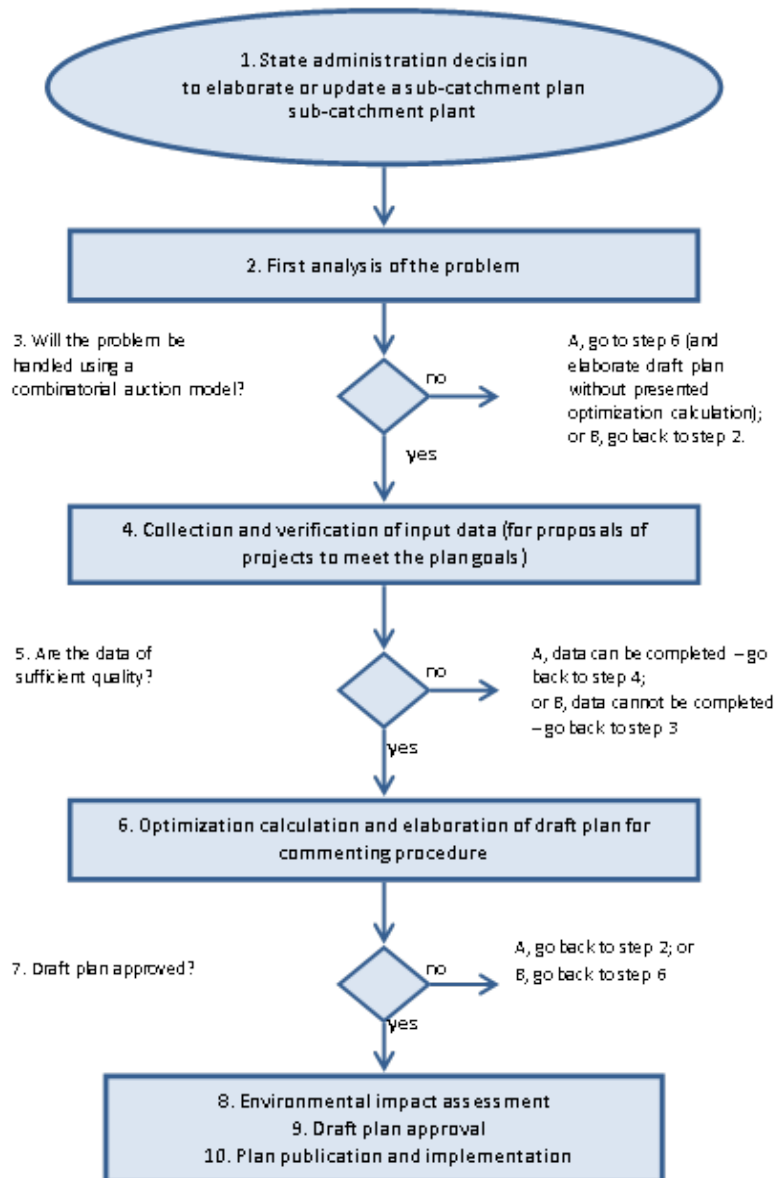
1. State administration decision to elaborate or update a sub-catchment plan sub-catchment plant

2. First analysis of the problem

3. Will the problem be handled using a combinatorial auction model?

no

A, go to step 6 (and elaborate draft plan without presented optimization calculation); or B, go back to step 2.

yes

4. Collection and verification of input data (for proposals of projects to meet the plan goals)

5. Are the data of sufficient quality?

no

A, data can be completed – go back to step 4; or B, data cannot be completed – go back to step 3

yes

6. Optimization calculation and elaboration of draft plan for commenting procedure

7. Draft plan approved?

no

A, go back to step 2; or B, go back to step 6

yes

8. Environmental impact assessment
9. Draft plan approval
10. Plan publication and implementation